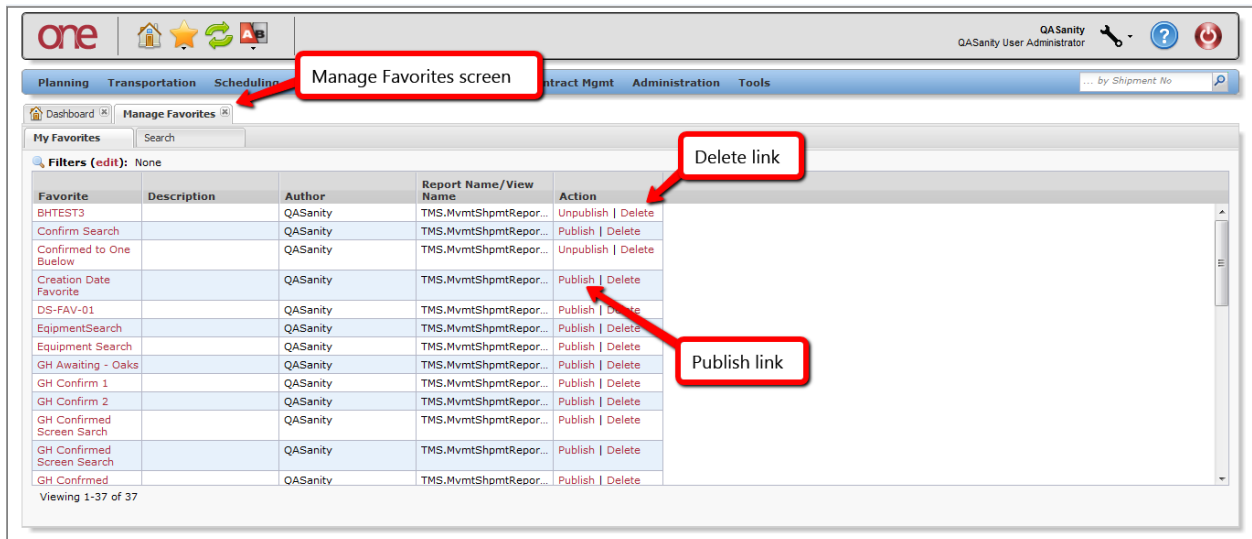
one

QASanity
QASanity User Administrator

Planning Transportation Scheduling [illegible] ntract Mgmt Administration Tools

... by Shipment No

Manage Favorites screen

Dashboard Manage Favorites

My Favorites Search

Filters (edit): None

Delete link

| Favorite | Description | Author | Report Name/View Name | Action |
|---|---|---|---|---|
| BHTEST3 | | QASanity | TMS.MvmtShpmtRepor... | Unpublish \| Delete |
| Confirm Search | | QASanity | TMS.MvmtShpmtRepor... | Publish \| Delete |
| Confirmed to One Buelow | | QASanity | TMS.MvmtShpmtRepor... | Unpublish \| Delete |
| Creation Date Favorite | | QASanity | TMS.MvmtShpmtRepor... | Publish \| Delete |
| DS-FAV-01 | | QASanity | TMS.MvmtShpmtRepor... | Publish \| Delete |
| EqipmentSearch | | QASanity | TMS.MvmtShpmtRepor... | Publish \| Delete |
| Equipment Search | | QASanity | TMS.MvmtShpmtRepor... | Publish \| Delete |
| GH Awaiting - Oaks | | QASanity | TMS.MvmtShpmtRepor... | Publish \| Delete |
| GH Confirm 1 | | QASanity | TMS.MvmtShpmtRepor... | Publish \| Delete |
| GH Confirm 2 | | QASanity | TMS.MvmtShpmtRepor... | Publish \| Delete |
| GH Confirmed Screen Sarch | | QASanity | TMS.MvmtShpmtRepor... | Publish \| Delete |
| GH Confirmed Screen Search | | QASanity | TMS.MvmtShpmtRepor... | Publish \| Delete |
| GH Confrmed | | QASanity | TMS.MvmtShpmtRepor... | Publish \| Delete |

Publish link

Viewing 1-37 of 37